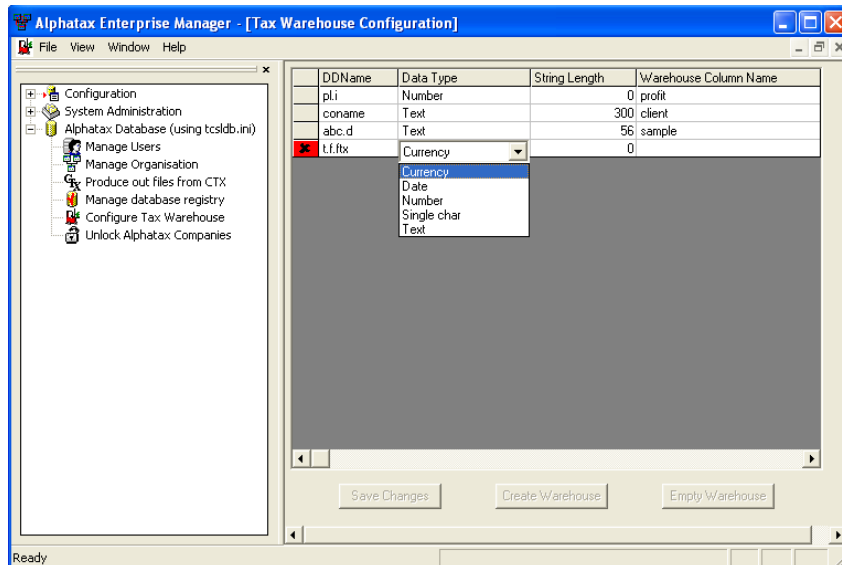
Alphatax Enterprise Manager - [Tax Warehouse Configuration]

File View Window Help

Configuration
System Administration
Alphatax Database (using tcsldb.ini)
Manage Users
Manage Organisation
Produce out files from CTX
Manage database registry
Configure Tax Warehouse
Unlock Alphatax Companies

| | DDName | Data Type | String Length | Warehouse Column Name |
|---|---|---|---|---|
| | pl.i | Number | 0 | profit |
| | coname | Text | 300 | client |
| | abc.d | Text | 56 | sample |
| | t.f.ftx | Currency | 0 | |

Currency
Date
Number
Single char
Text

Save Changes
Create Warehouse
Empty Warehouse

Ready